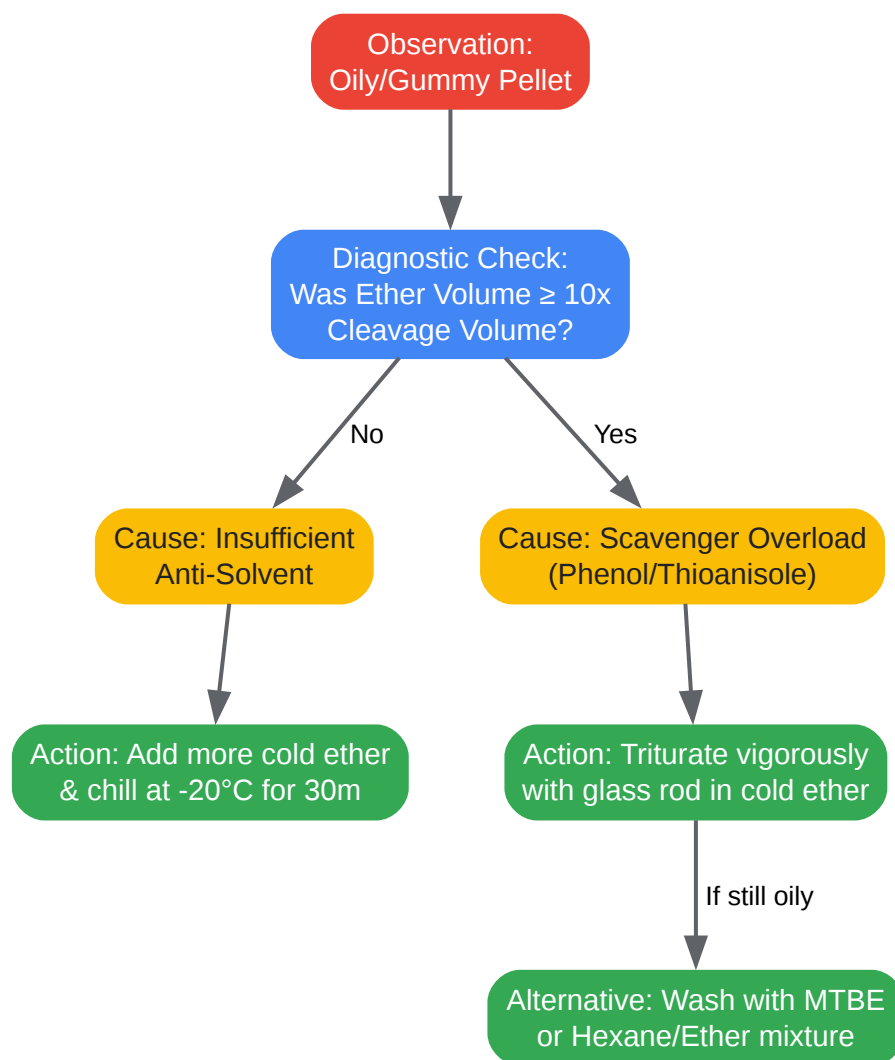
Observation:
Oily/Gummy Pellet

Diagnostic Check:
Was Ether Volume ≥ 10x
Cleavage Volume?

No

Yes

Cause: Insufficient
Anti-Solvent

Cause: Scavenger Overload
(Phenol/Thioanisole)

Action: Add more cold ether
& chill at -20°C for 30m

Action: Triturate vigorously
with glass rod in cold ether

If still oily

Alternative: Wash with MTBE
or Hexane/Ether mixture